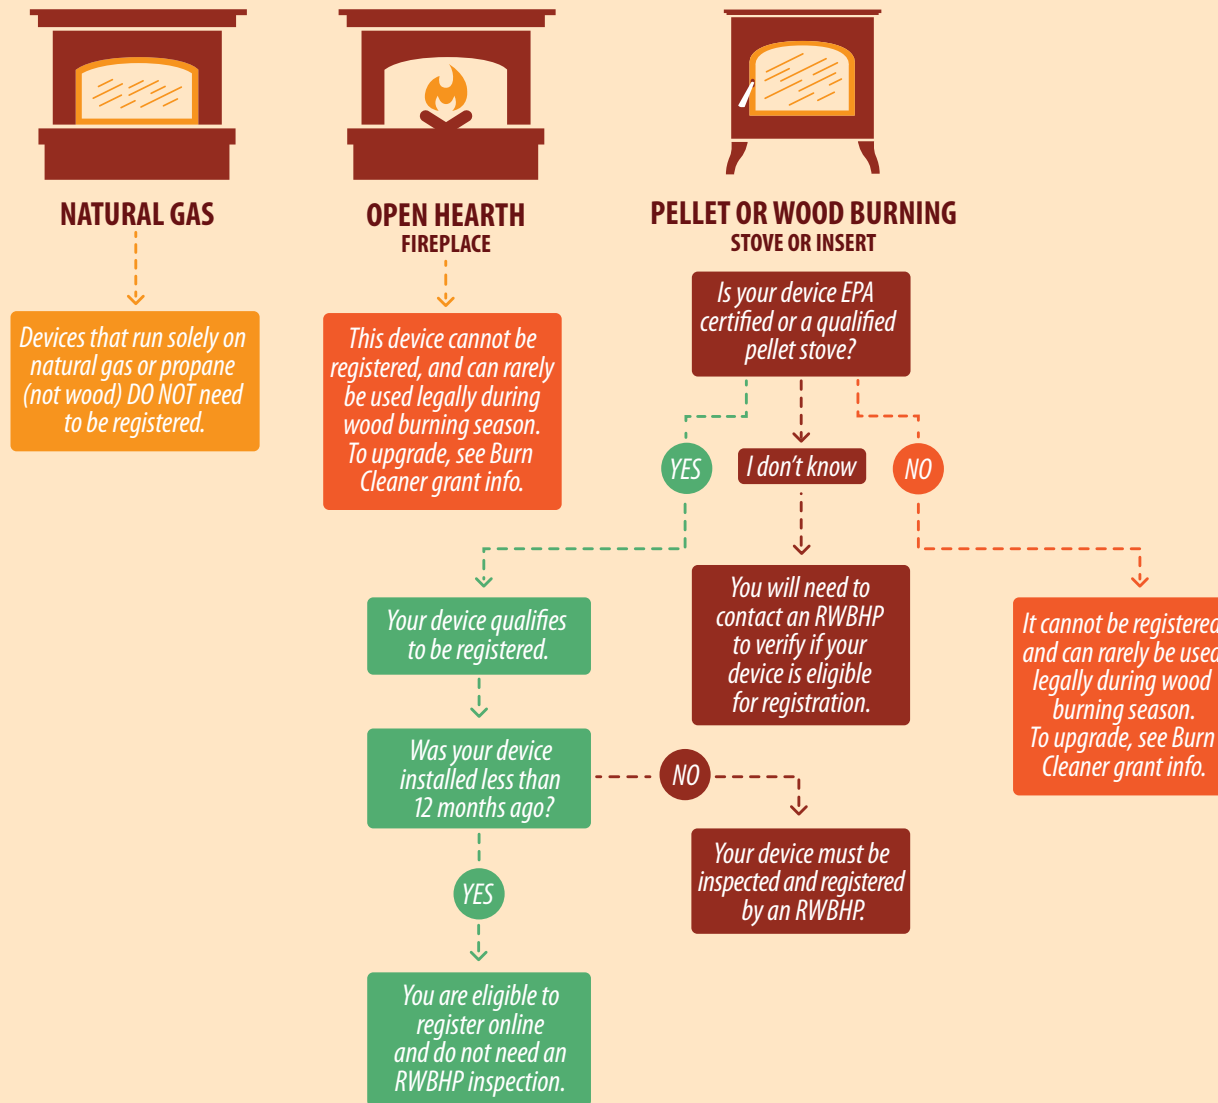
NATURAL GAS

Devices that run solely on natural gas or propane (not wood) DO NOT need to be registered.

OPEN HEARTH
FIREPLACE

This device cannot be registered, and can rarely be used legally during wood burning season. To upgrade, see Burn Cleaner grant info.

PELLET OR WOOD BURNING
STOVE OR INSERT

Is your device EPA certified or a qualified pellet stove?

YES

I don't know

NO

Your device qualifies to be registered.

You will need to contact an RWBHP to verify if your device is eligible for registration.

It cannot be registered and can rarely be used legally during wood burning season. To upgrade, see Burn Cleaner grant info.

Was your device installed less than 12 months ago?

NO

Your device must be inspected and registered by an RWBHP.

YES

You are eligible to register online and do not need an RWBHP inspection.